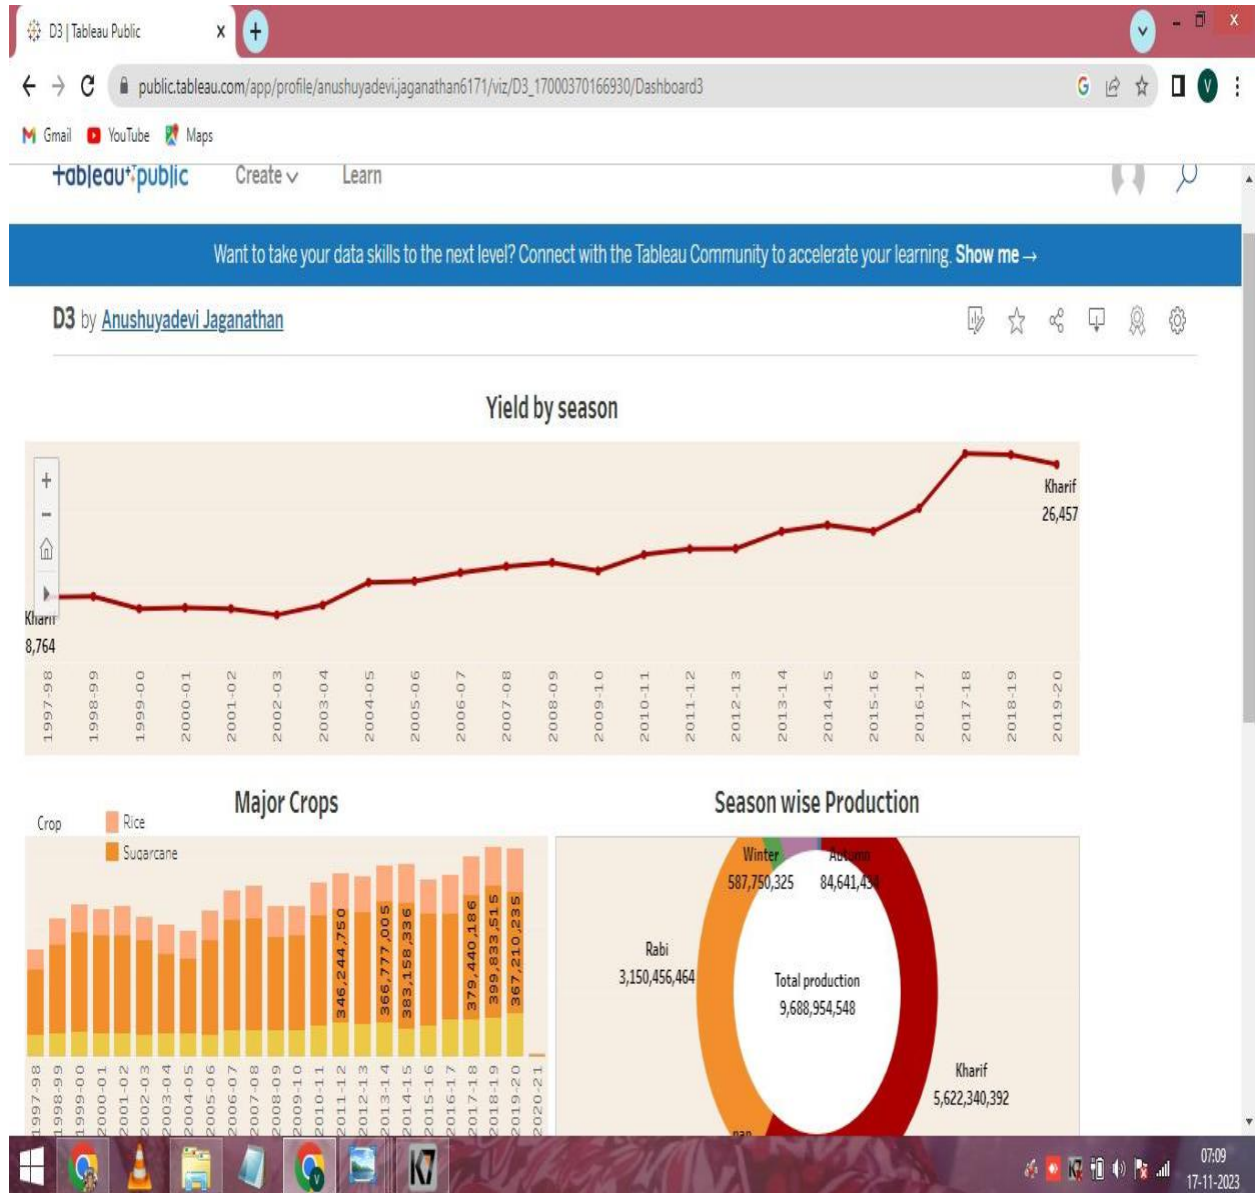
D3 | Tableau Public

public.tableau.com/app/profile/anushuyadevi.jaganathan6171/viz/D3_17000370166930/Dashboard3

Gmail YouTube Maps

+ableau+public Create Learn

Want to take your data skills to the next level? Connect with the Tableau Community to accelerate your learning. Show me →

D3 by Anushuyadevi Jaganathan

Yield by season

Kharif
8,764

Kharif
26,457

1997-98 1998-99 1999-00 2000-01 2001-02 2002-03 2003-04 2004-05 2005-06 2006-07 2007-08 2008-09 2009-10 2010-11 2011-12 2012-13 2013-14 2014-15 2015-16 2016-17 2017-18 2018-19 2019-20

Major Crops

Crop
Rice
Sugarcane

346,244,750 366,777,005 383,158,336 379,440,186 399,833,515 367,210,235

1997-98 1998-99 1999-00 2000-01 2001-02 2002-03 2003-04 2004-05 2005-06 2006-07 2007-08 2008-09 2009-10 2010-11 2011-12 2012-13 2013-14 2014-15 2015-16 2016-17 2017-18 2018-19 2019-20 2020-21

Season wise Production

Winter
587,750,325

Autumn
84,641,434

Rabi
3,150,456,464

Total production
9,688,954,548

Kharif
5,622,340,392

07:09
17-11-2023